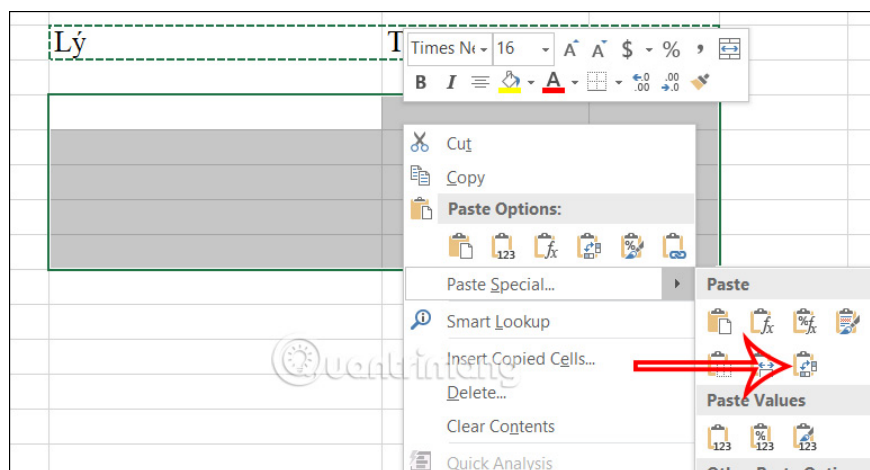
Lý

T

Times Ne 16 A A $ % ,

B I A

Cut

Copy

Paste Options:

123

Paste Special...

Smart Lookup

Insert Copied Cells...

Delete...

Clear Contents

Quick Analysis

Paste

Paste Values

123 123 123

quantrimang